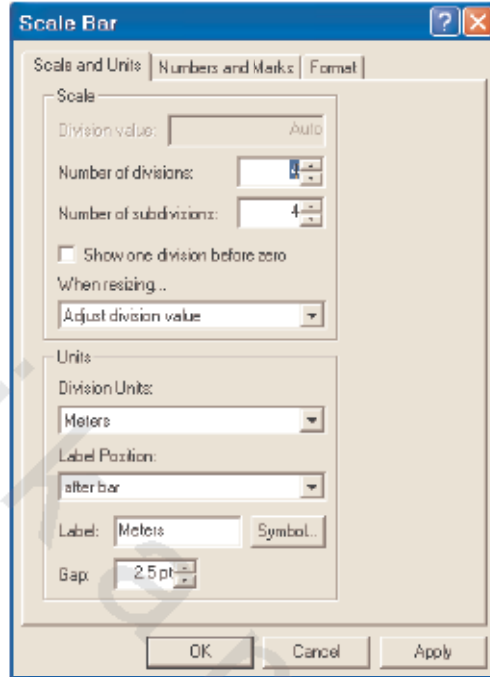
Scale Bar

Scale and Units | Numbers and Marks | Format

Scale
Division value: Auto
Number of divisions: 4
Number of subdivisions: 4
Show one division before zero
When resizing...
Adjust division value

Units
Division Units:
Meters
Label Position:
after bar
Label: Meters Symbol...
Gap: 2.5 pt

OK Cancel Apply